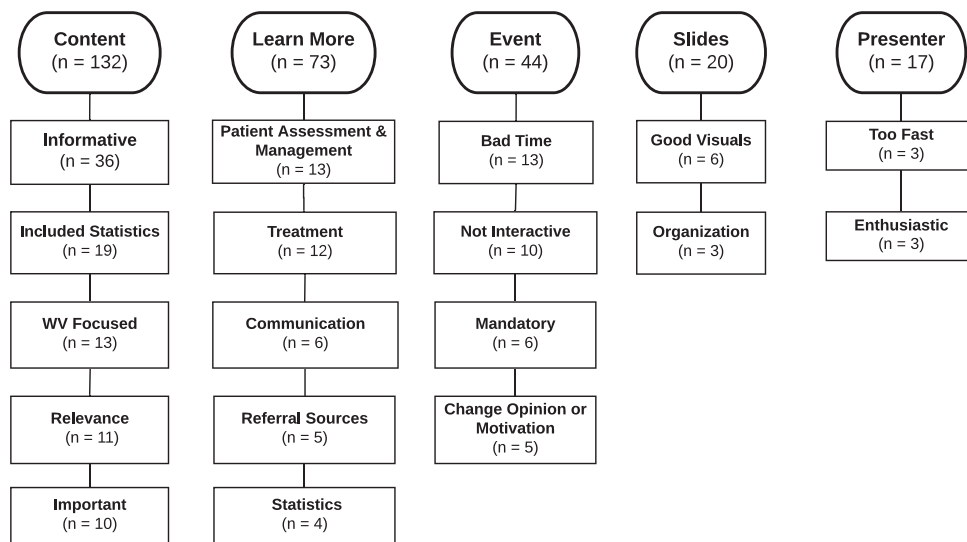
Content
(n = 132)

Informative
(n = 36)

Included Statistics
(n = 19)

WV Focused
(n = 13)

Relevance
(n = 11)

Important
(n = 10)

Learn More
(n = 73)

Patient Assessment & Management
(n = 13)

Treatment
(n = 12)

Communication
(n = 6)

Referral Sources
(n = 5)

Statistics
(n = 4)

Event
(n = 44)

Bad Time
(n = 13)

Not Interactive
(n = 10)

Mandatory
(n = 6)

Change Opinion or Motivation
(n = 5)

Slides
(n = 20)

Good Visuals
(n = 6)

Organization
(n = 3)

Presenter
(n = 17)

Too Fast
(n = 3)

Enthusiastic
(n = 3)